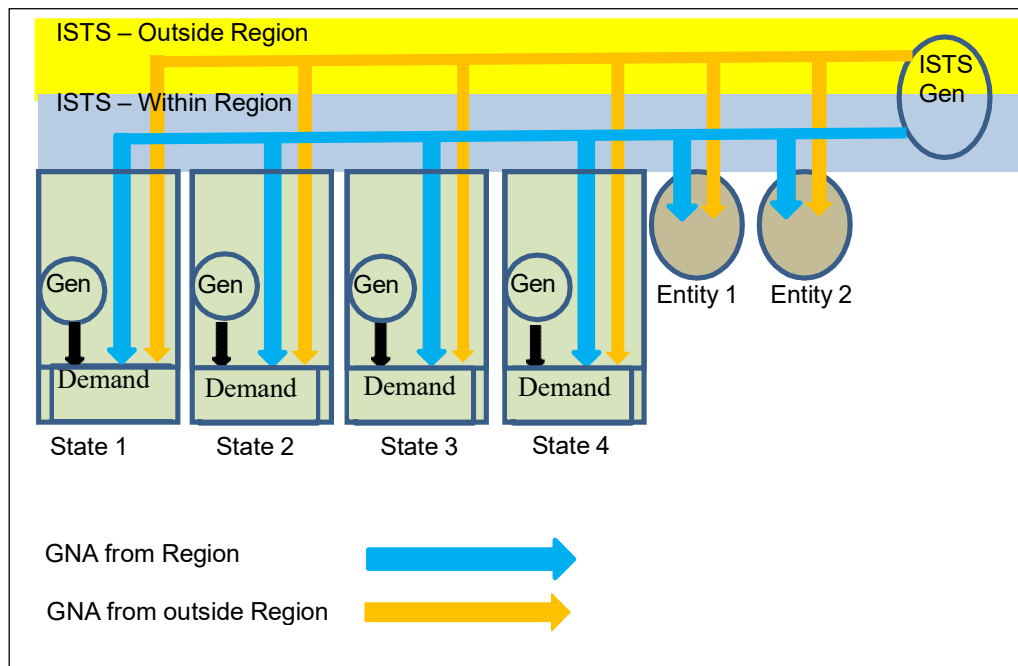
ISTS – Outside Region

ISTS – Within Region

ISTS Gen

Gen

Demand

State 1

Gen

Demand

State 2

Gen

Demand

State 3

Gen

Demand

State 4

Entity 1

Entity 2

GNA from Region

GNA from outside Region